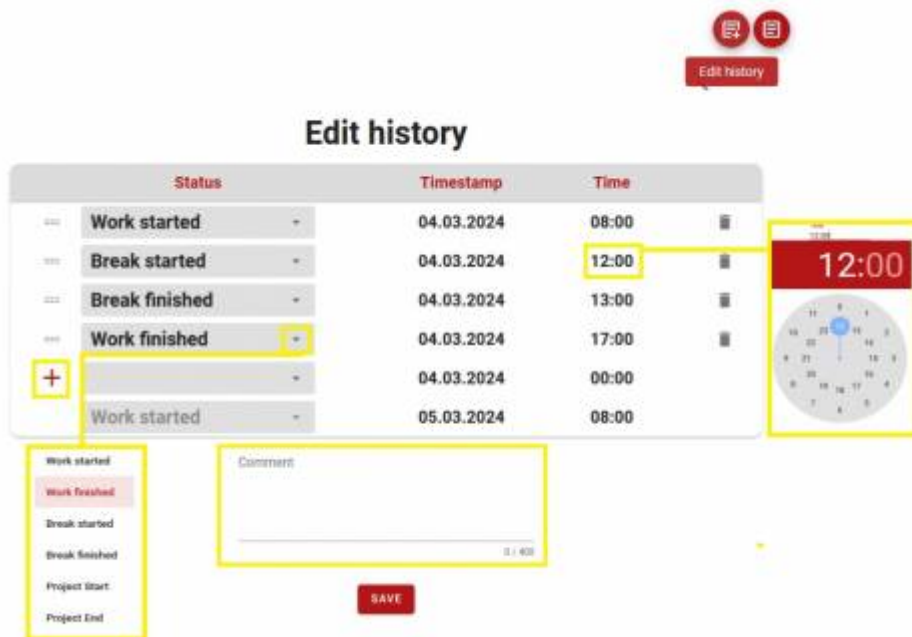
Edit history

Edit history

| | Status | Timestamp | Time |
|---|---|---|---|
| | Work started | 04.03.2024 | 08:00 |
| | Break started | 04.03.2024 | 12:00 |
| | Break finished | 04.03.2024 | 13:00 |
| | Work finished | 04.03.2024 | 17:00 |
| + | | 04.03.2024 | 00:00 |
| | Work started | 05.03.2024 | 08:00 |

12:00

Work started
Work finished
Break started
Break finished
Project Start
Project End

Comment

0 / 400

SAVE